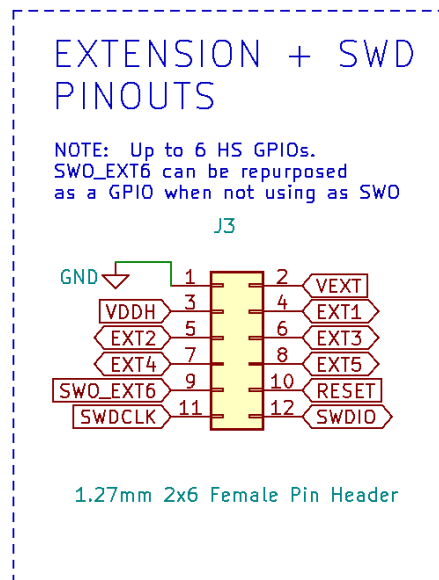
EXTENSION + SWD PINOUTS

NOTE: Up to 6 HS GPIOs. SWO_EXT6 can be repurposed as a GPIO when not using as SWO

J3

GND
1 2 VEXT
VDDH 3 4 EXT1
EXT2 5 6 EXT3
EXT4 7 8 EXT5
SWO_EXT6 9 10 RESET
SWDCLK 11 12 SWDIO

1.27mm 2x6 Female Pin Header